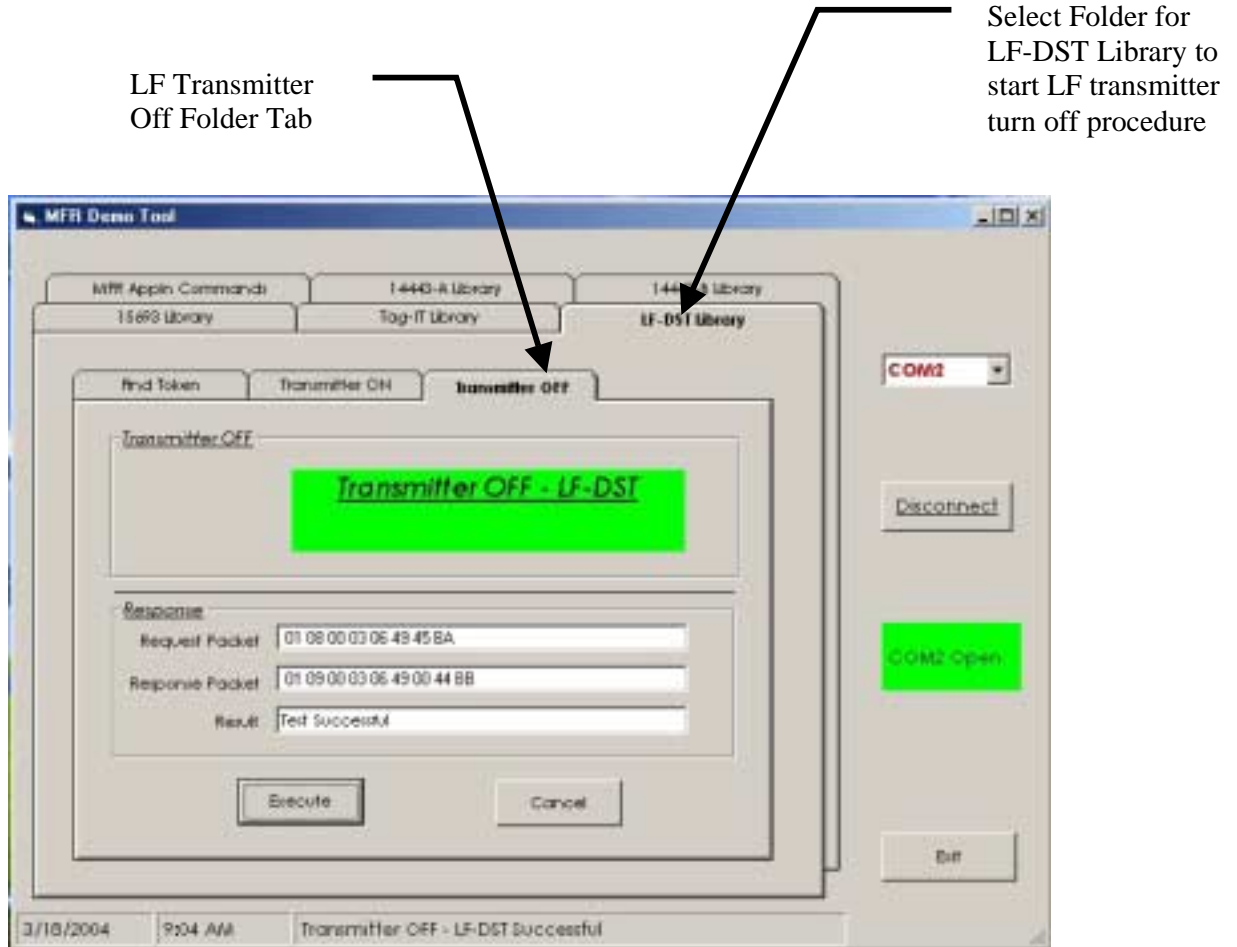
Select Folder for LF-DST Library to start LF transmitter turn off procedure

LF Transmitter Off Folder Tab

MFR Demo Tool

Mfr Appln Commands

14443-A Library

14443-B Library

15693 Library

Tag-IT Library

LF-DST Library

Find Token

Transmitter ON

Transmitter OFF

Transmitter OFF

Transmitter OFF - LF-DST

Response

Request Packet 01 08 00 03 06 49 45 BA

Response Packet 01 09 00 03 06 49 00 44 BB

Result Test Successful

Execute

Cancel

COM2

Disconnect

COM2 Open

Exit

3/18/2004

9:04 AM

Transmitter OFF - LF-DST Successful